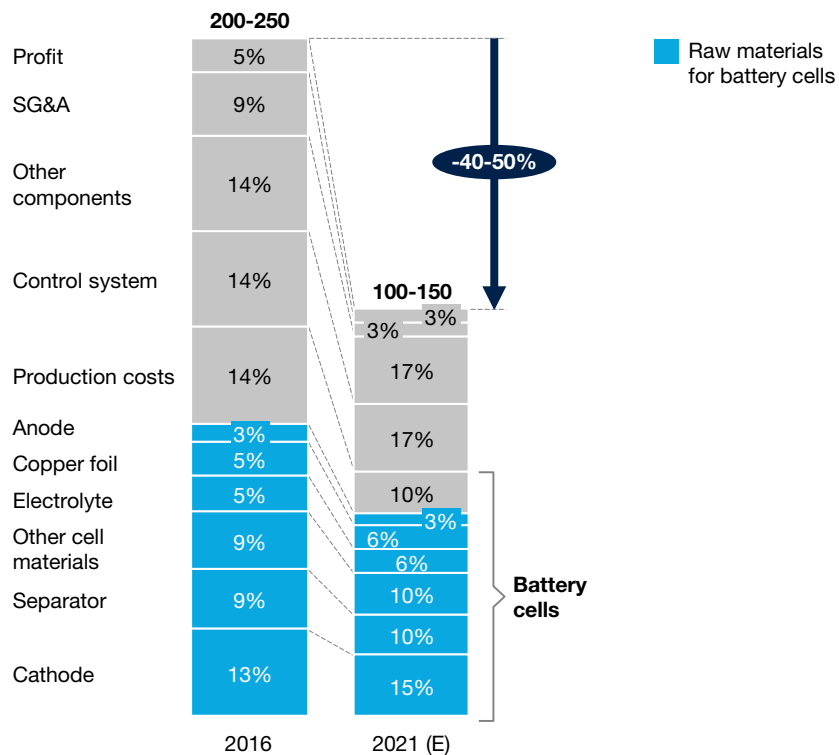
200-250

Profit
SG&A
Other components
Control system
Production costs
Anode
Copper foil
Electrolyte
Other cell materials
Separator
Cathode

| 2016 | 2021 (E) |
|---|---|
| 5% | 3% |
| 9% | 3% |
| 14% | 17% |
| 14% | 17% |
| 14% | 10% |
| 3% | 3% |
| 5% | 6% |
| 5% | 6% |
| 9% | 10% |
| 9% | 10% |
| 13% | 15% |

100-150

-40-50%

Raw materials for battery cells

Battery cells

2016
2021 (E)